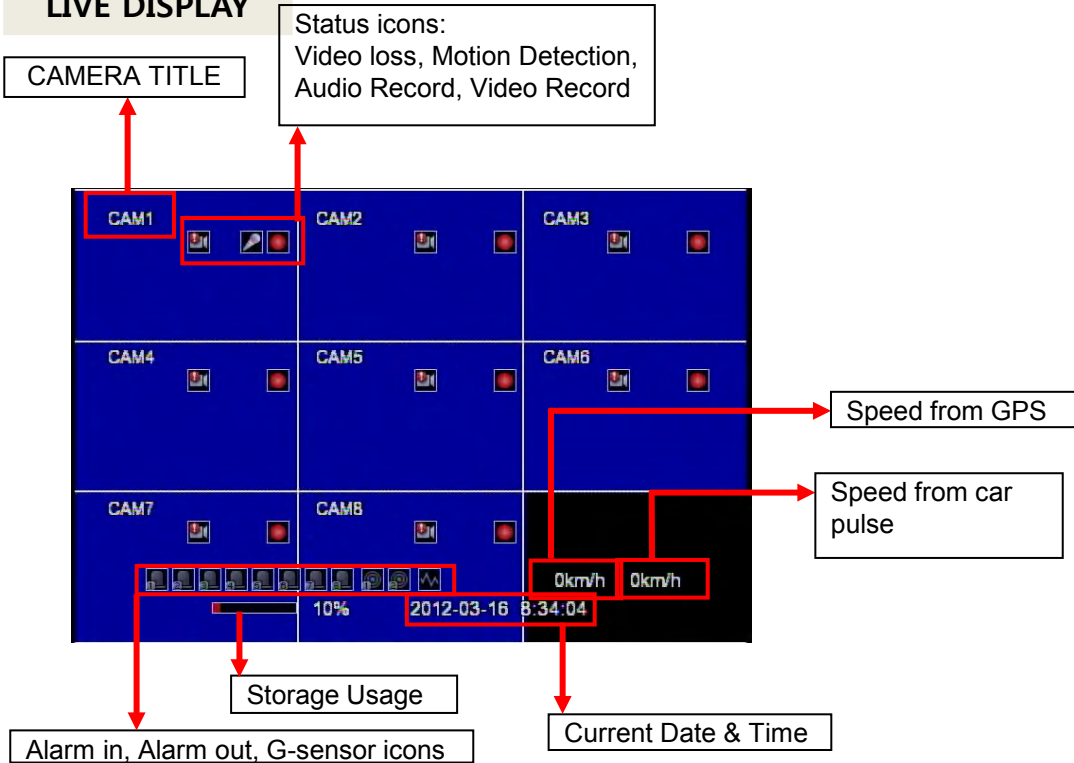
LIVE DISPLAY

Status icons:
Video loss, Motion Detection, Audio Record, Video Record

CAMERA TITLE

CAM1

CAM2

CAM3

CAM4

CAM5

CAM6

CAM7

CAM8

Speed from GPS

Speed from car pulse

0km/h 0km/h

10% 2012-03-16 8:34:04

Storage Usage

Current Date & Time

Alarm in, Alarm out, G-sensor icons